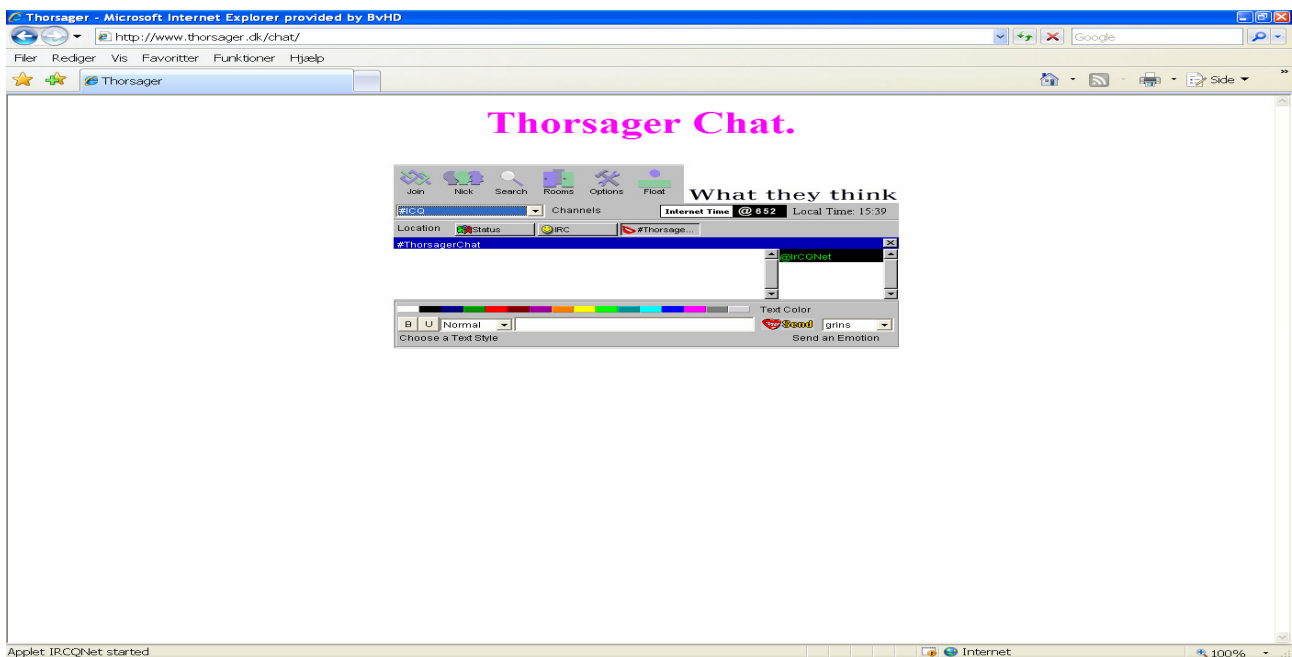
Thorsager - Microsoft Internet Explorer provided by BvHD

http://www.thorsager.dk/chat/

Google

Filer Rediger Vis Favoritter Funktioner Hjælp

Thorsager

Side

Thorsager Chat.

Join Nick Search Rooms Options Float

What they think

#ICQ Channels

Internet Time @ 652 Local Time: 15:39

Location Status IRC #Thorsage...

#ThorsagerChat

@IrCQNet

Text Color

B U Normal

Send grins

Choose a Text Style

Send an Emotion

Applet IRCQNet started

Internet

100%